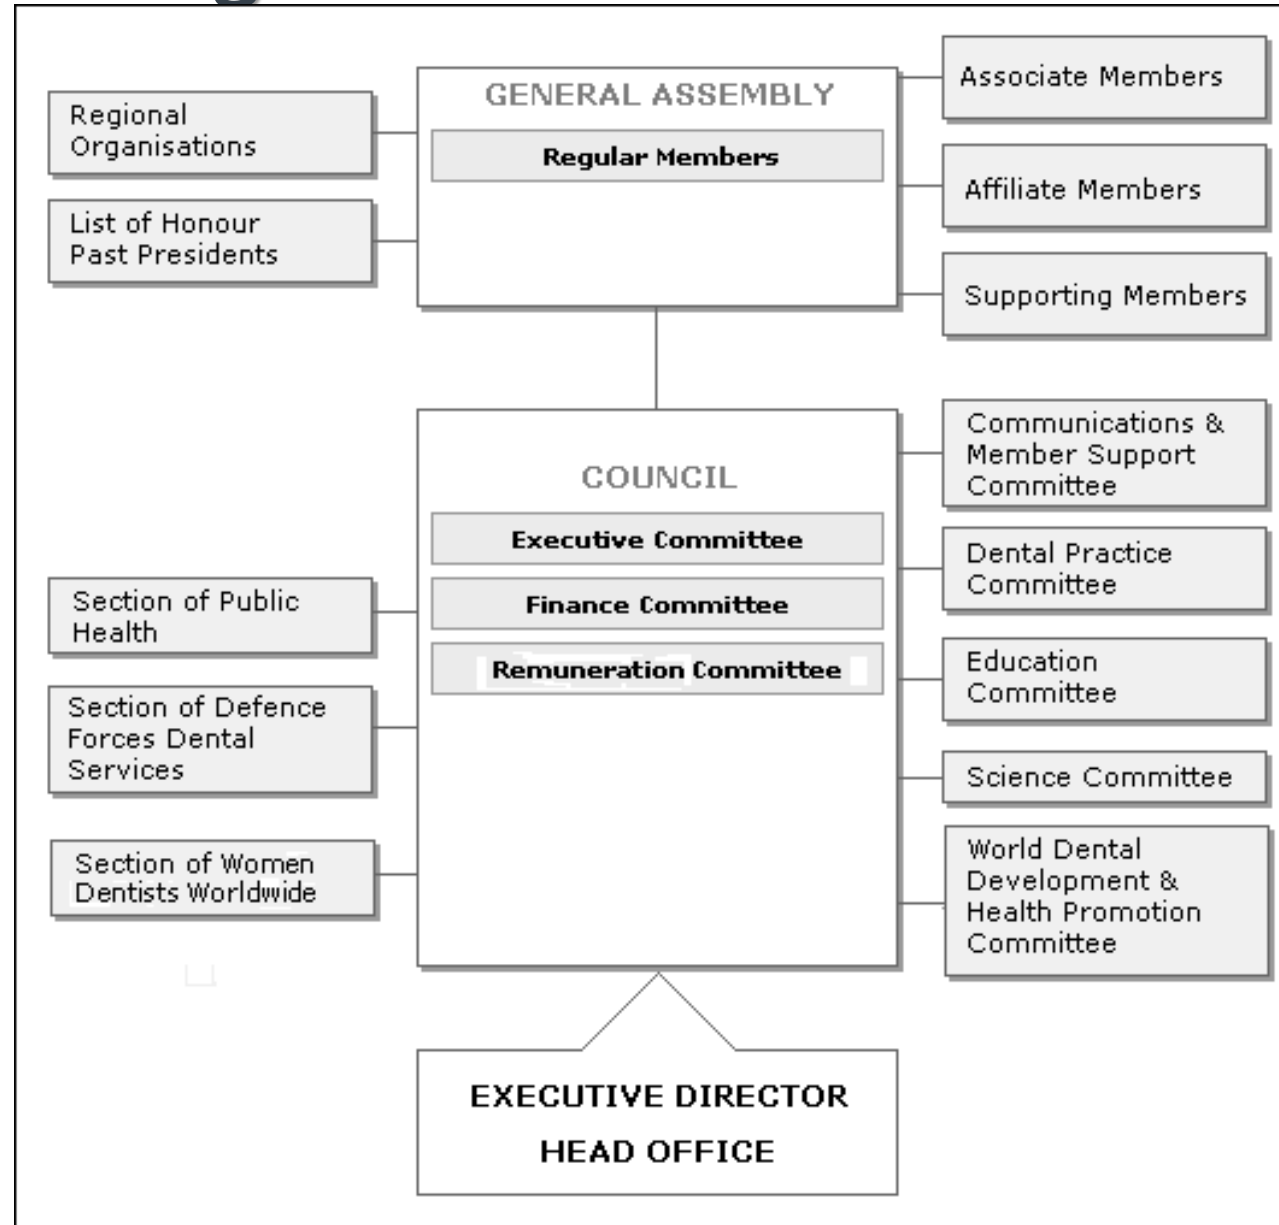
Regional Organisations

List of Honour Past Presidents

GENERAL ASSEMBLY

Regular Members

Associate Members

Affiliate Members

Supporting Members

COUNCIL

Executive Committee

Finance Committee

Remuneration Committee

Section of Public Health

Section of Defence Forces Dental Services

Section of Women Dentists Worldwide

Communications & Member Support Committee

Dental Practice Committee

Education Committee

Science Committee

World Dental Development & Health Promotion Committee

EXECUTIVE DIRECTOR

HEAD OFFICE